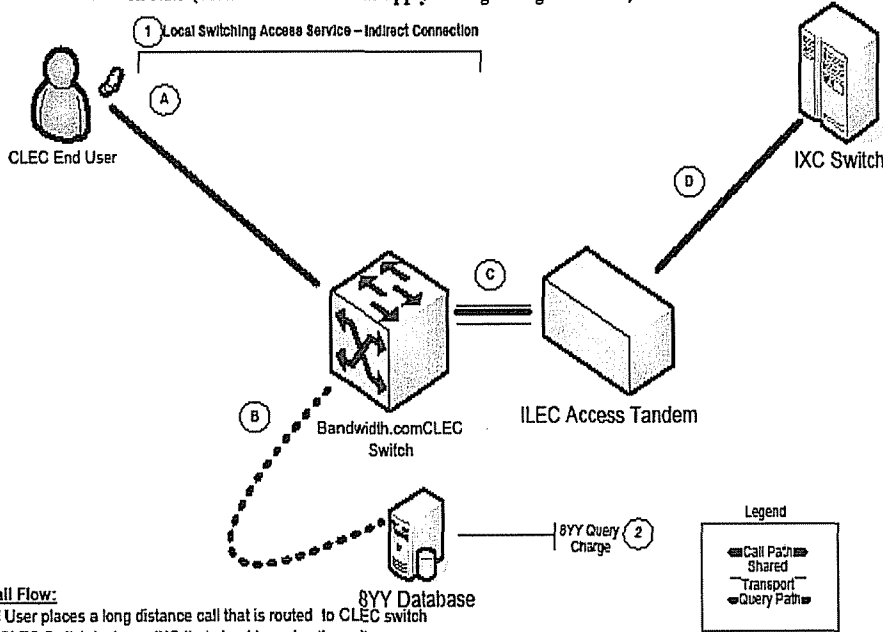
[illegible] apply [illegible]

1 Local Switching Access Service – Indirect Connection

A

CLEC End User

IXC Switch

D

C

B

Bandwidth.comCLEC Switch

ILEC Access Tandem

8YY Query Charge 2

8YY Database

Legend

Call Path
Shared Transport
Query Path

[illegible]all Flow:
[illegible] User places a long distance call that is routed to CLEC switch
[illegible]